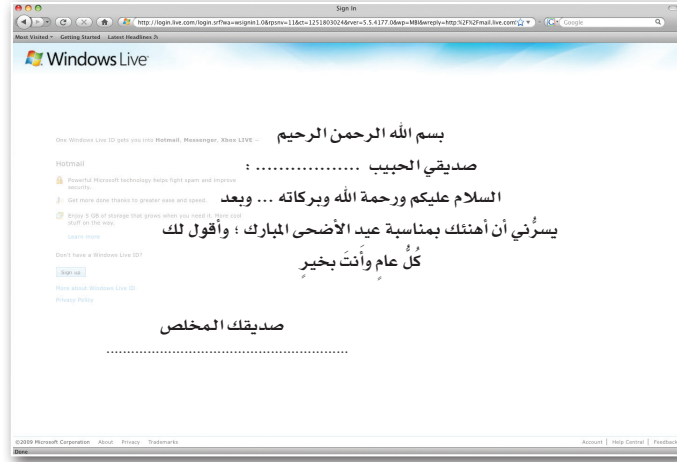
Sign In

http://login.live.com/login.srf?wa=wsignin1.0&rpsnv=11&ct=1251803024&rver=5.5.4177.0&wp=MBI&wreply=http:%2F%2Fmail.live.com

Google

Most Visited Getting Started Latest Headlines

Windows Live

One Windows Live ID gets you into Hotmail, Messenger, Xbox LIVE —

Hotmail

Powerful Microsoft technology helps fight spam and improve security.

Get more done thanks to greater ease and speed.

Enjoy 5 GB of storage that grows when you need it. More cool stuff on the way.

Learn more

Don't have a Windows Live ID?

Sign up

More about Windows Live ID

Privacy Policy

بسم الله الرحمن الرحيم

صديقي الحبيب .................. :

السلام عليكم ورحمة الله وبركاته ... وبعد

يسرُّني أن أهنئك بمناسبة عيد الأضحى المبارك ؛ وأقول لك كُلُّ عامٍ وأنتَ بخيرٍ

صديقك المخلص

..............................................

©2009 Microsoft Corporation About Privacy Trademarks

Account | Help Central | Feedback

Done